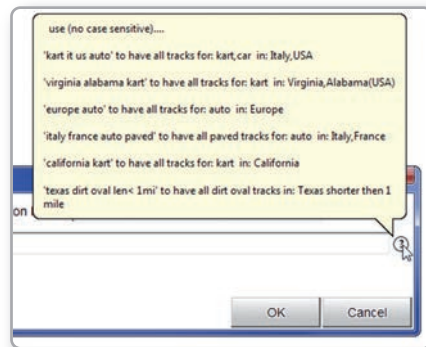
use (no case sensitive)....

'kart it us auto' to have all tracks for: kart,car in: Italy,USA

'virginia alabama kart' to have all tracks for: kart in: Virginia,Alabama(USA)

'europe auto' to have all tracks for: auto in: Europe

'italy france auto paved' to have all paved tracks for: auto in: Italy,France

'california kart' to have all tracks for: kart in: California

'texas dirt oval len< 1mi' to have all dirt oval tracks in: Texas shorter then 1 mile

on

OK

Cancel